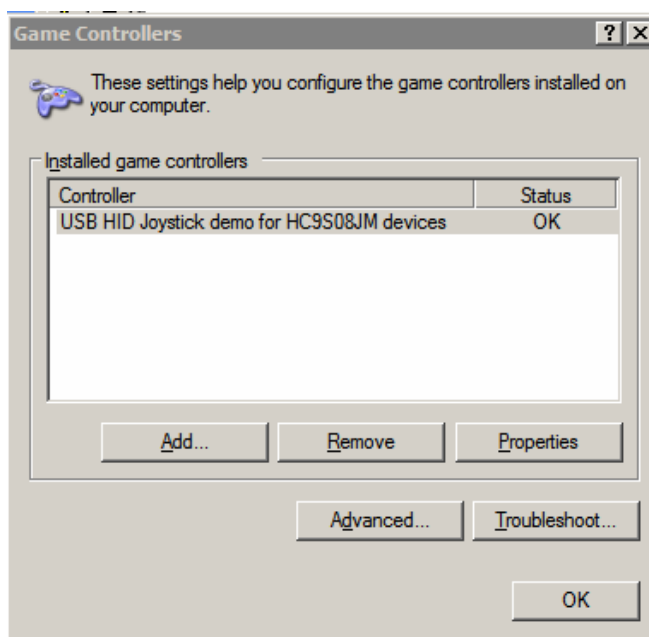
Game Controllers

?
X

These settings help you configure the game controllers installed on your computer.

Installed game controllers

| Controller | Status |
|---|---|
| USB HID Joystick demo for HC9S08JM devices | OK |

Add...
Remove
Properties

Advanced...
Troubleshoot...

OK